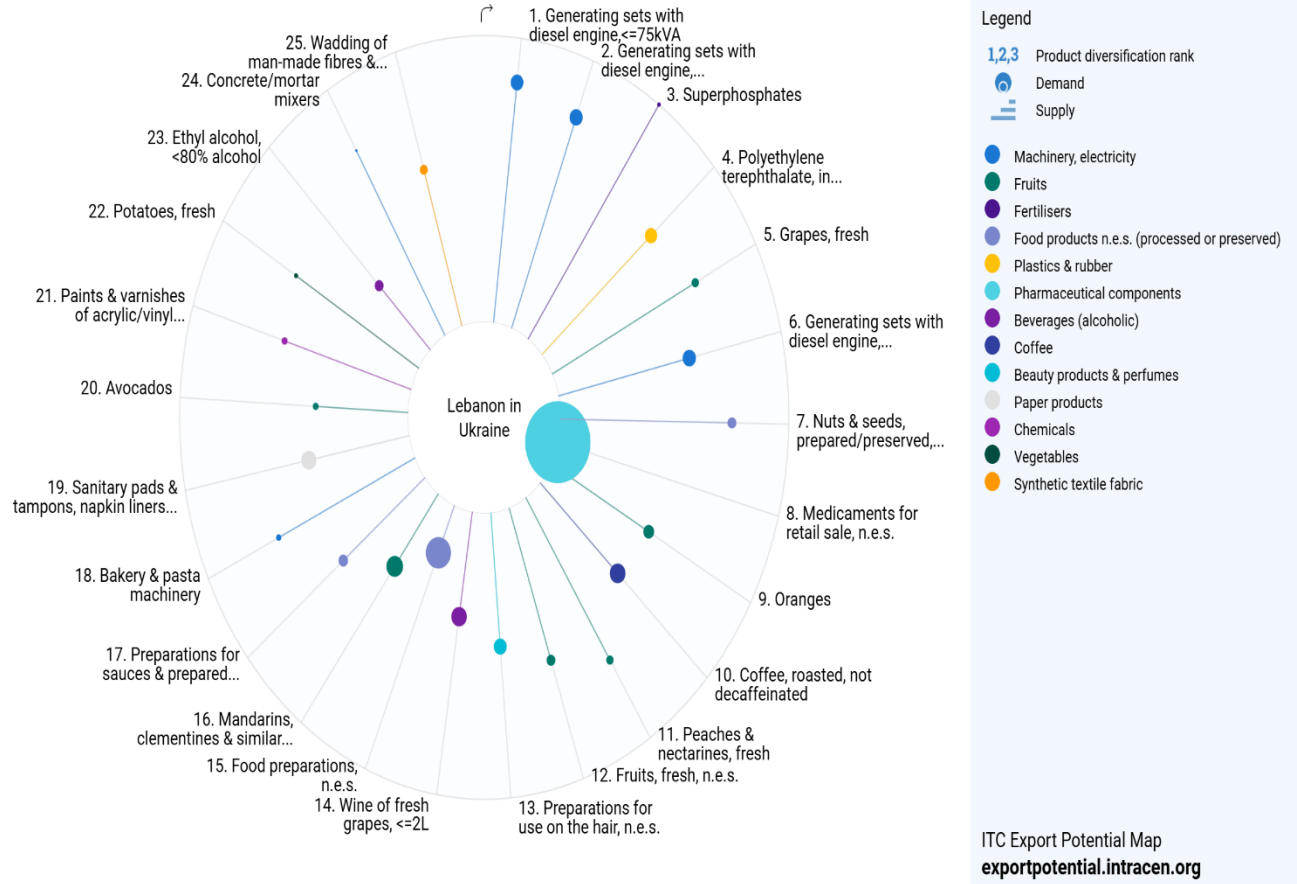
1. Generating sets with diesel engine,<=75kVA

2. Generating sets with diesel engine,...

3. Superphosphates

4. Polyethylene terephthalate, in...

5. Grapes, fresh

6. Generating sets with diesel engine,...

7. Nuts & seeds, prepared/preserved,...

8. Medicaments for retail sale, n.e.s.

9. Oranges

10. Coffee, roasted, not decaffeinated

11. Peaches & nectarines, fresh

12. Fruits, fresh, n.e.s.

13. Preparations for use on the hair, n.e.s.

14. Wine of fresh grapes, <=2L

15. Food preparations, n.e.s.

16. Mandarins, clementines & similar...

17. Preparations for sauces & prepared...

18. Bakery & pasta machinery

19. Sanitary pads & tampons, napkin liners...

20. Avocados

21. Paints & varnishes of acrylic/vinyl...

22. Potatoes, fresh

23. Ethyl alcohol, <80% alcohol

24. Concrete/mortar mixers

25. Wadding of man-made fibres &...

Lebanon in Ukraine

Legend

1,2,3 Product diversification rank

Demand

Supply

Machinery, electricity

Fruits

Fertilisers

Food products n.e.s. (processed or preserved)

Plastics & rubber

Pharmaceutical components

Beverages (alcoholic)

Coffee

Beauty products & perfumes

Paper products

Chemicals

Vegetables

Synthetic textile fabric

ITC Export Potential Map
exportpotential.intracen.org